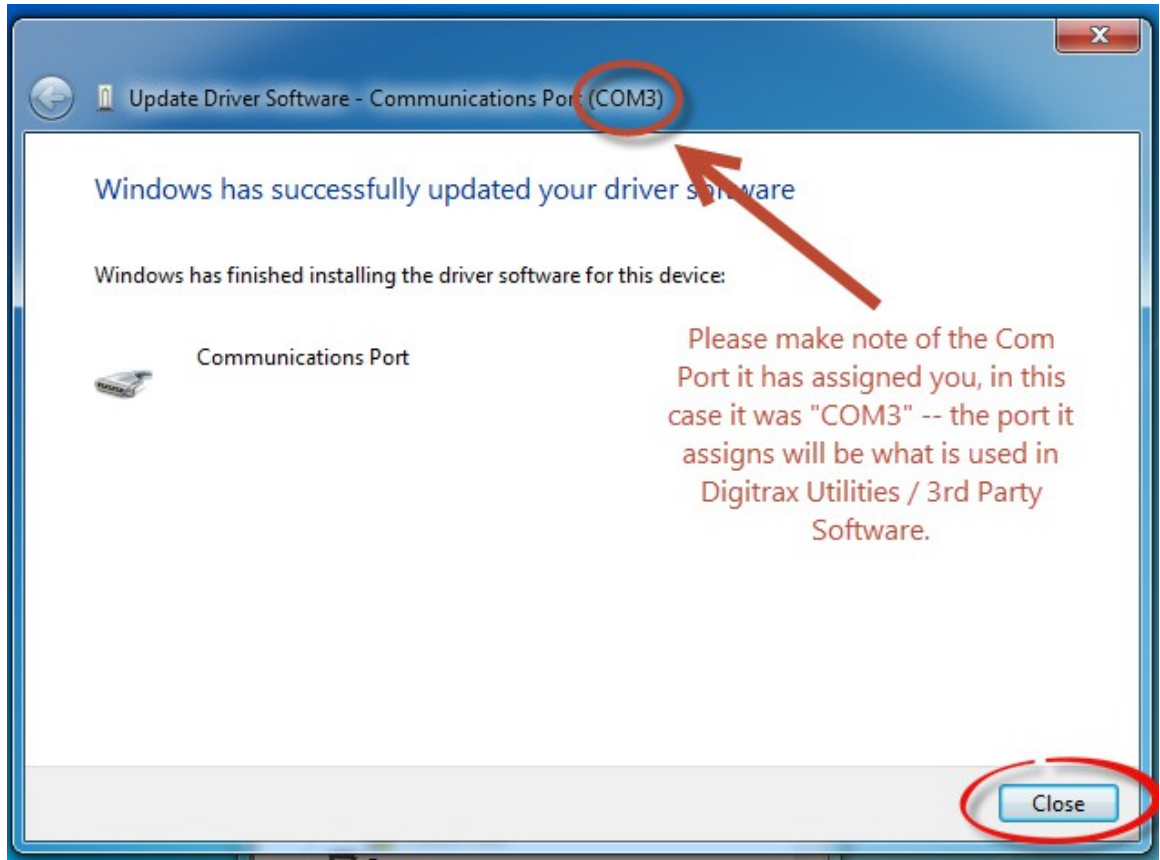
Update Driver Software - Communications Port (COM3)

Windows has successfully updated your driver software

Windows has finished installing the driver software for this device:

Communications Port

Please make note of the Com Port it has assigned you, in this case it was "COM3" -- the port it assigns will be what is used in Digitrax Utilities / 3rd Party Software.

Close